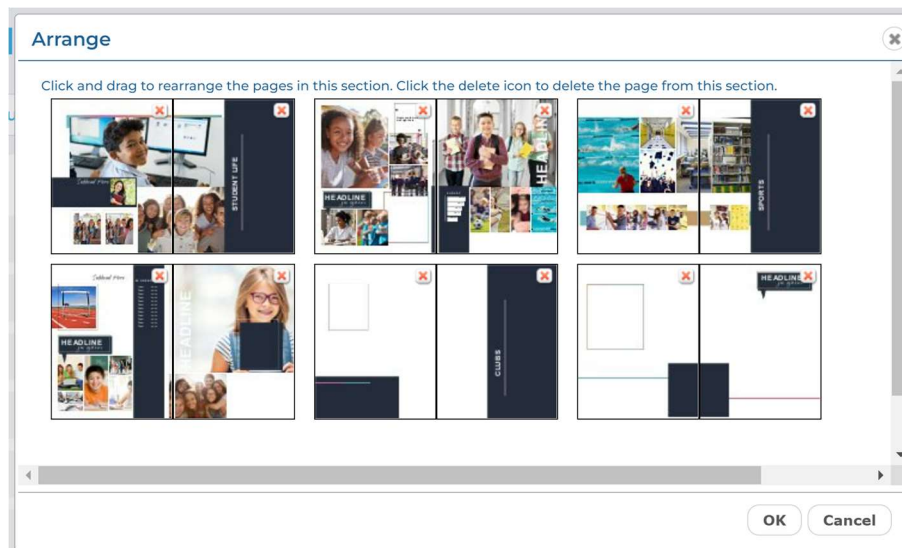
Arrange

Click and drag to rearrange the pages in this section. Click the delete icon to delete the page from this section.

STUDENT LIFE

HEADLINE

HEADLINE

SPORTS

HEADLINE

HEADLINE

CLUBS

HEADLINE

OK

Cancel